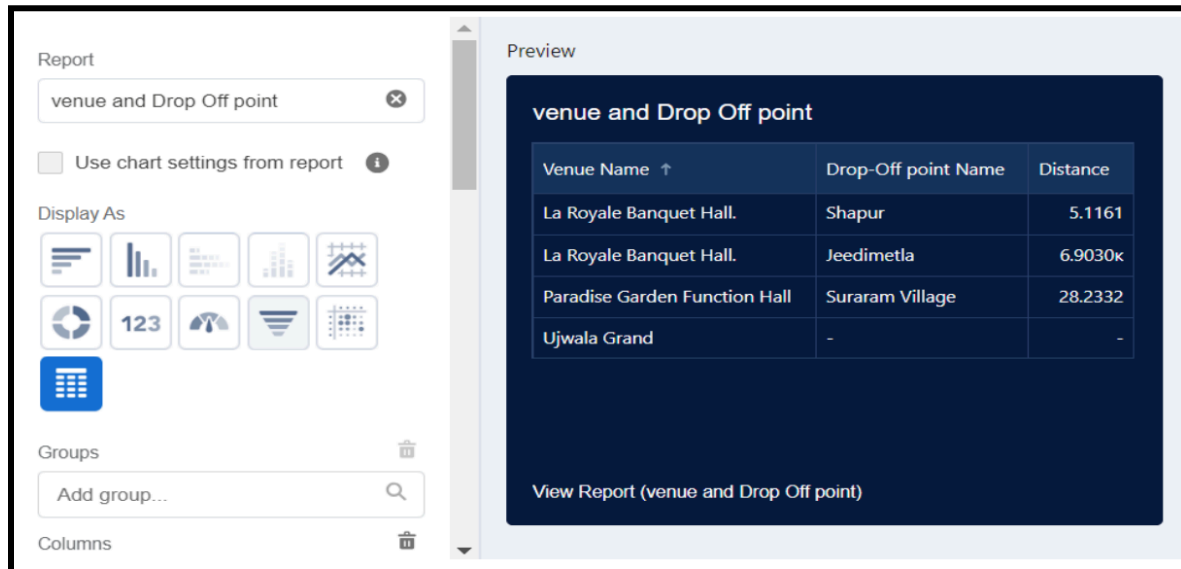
Report

venue and Drop Off point

Use chart settings from report

Display As

123

Groups

Add group...

Columns

Preview

venue and Drop Off point

| Venue Name ↑ | Drop-Off point Name | Distance |
|---|---|---|
| La Royale Banquet Hall. | Shapur | 5.1161 |
| La Royale Banquet Hall. | Jeedimetla | 6.9030K |
| Paradise Garden Function Hall | Suraram Village | 28.2332 |
| Ujwala Grand | - | - |

View Report (venue and Drop Off point)